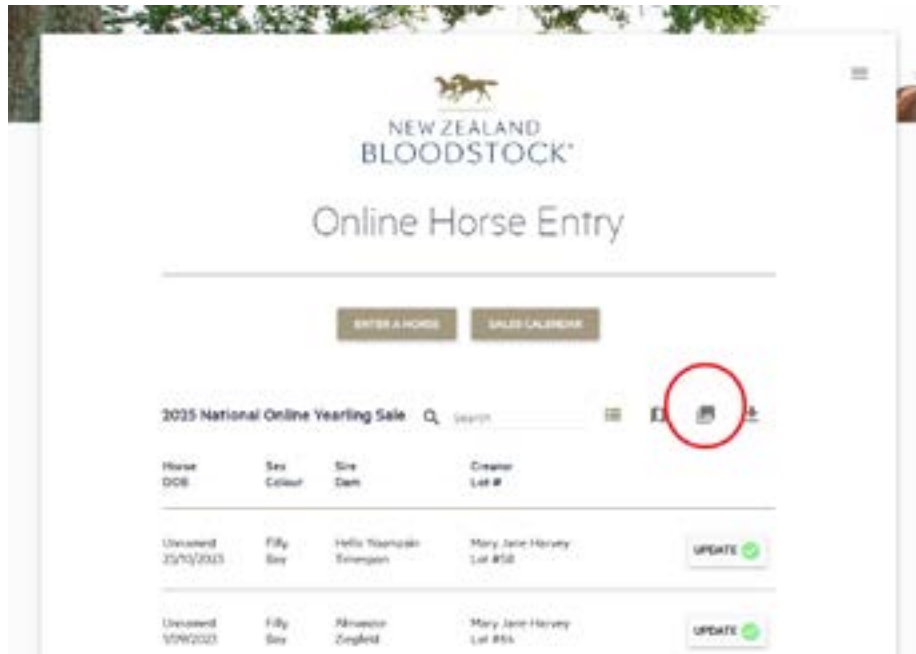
NEW ZEALAND
BLOODSTOCK®

Online Horse Entry

ENTER A HORSE | SALES CALENDAR

2025 National Online Yearling Sale Search

| Horse DOB | Sex Colour | Sire Dam | Creator Lot # | |
|---|---|---|---|---|
| Unnamed 25/10/2023 | Filly Bay | Hello Youmzain Timenjain | Mary Jane Harvey Lot #58 | UPDATE |
| Unnamed 1/09/2023 | Filly Bay | Almanzor Zingfield | Mary Jane Harvey Lot #64 | UPDATE |